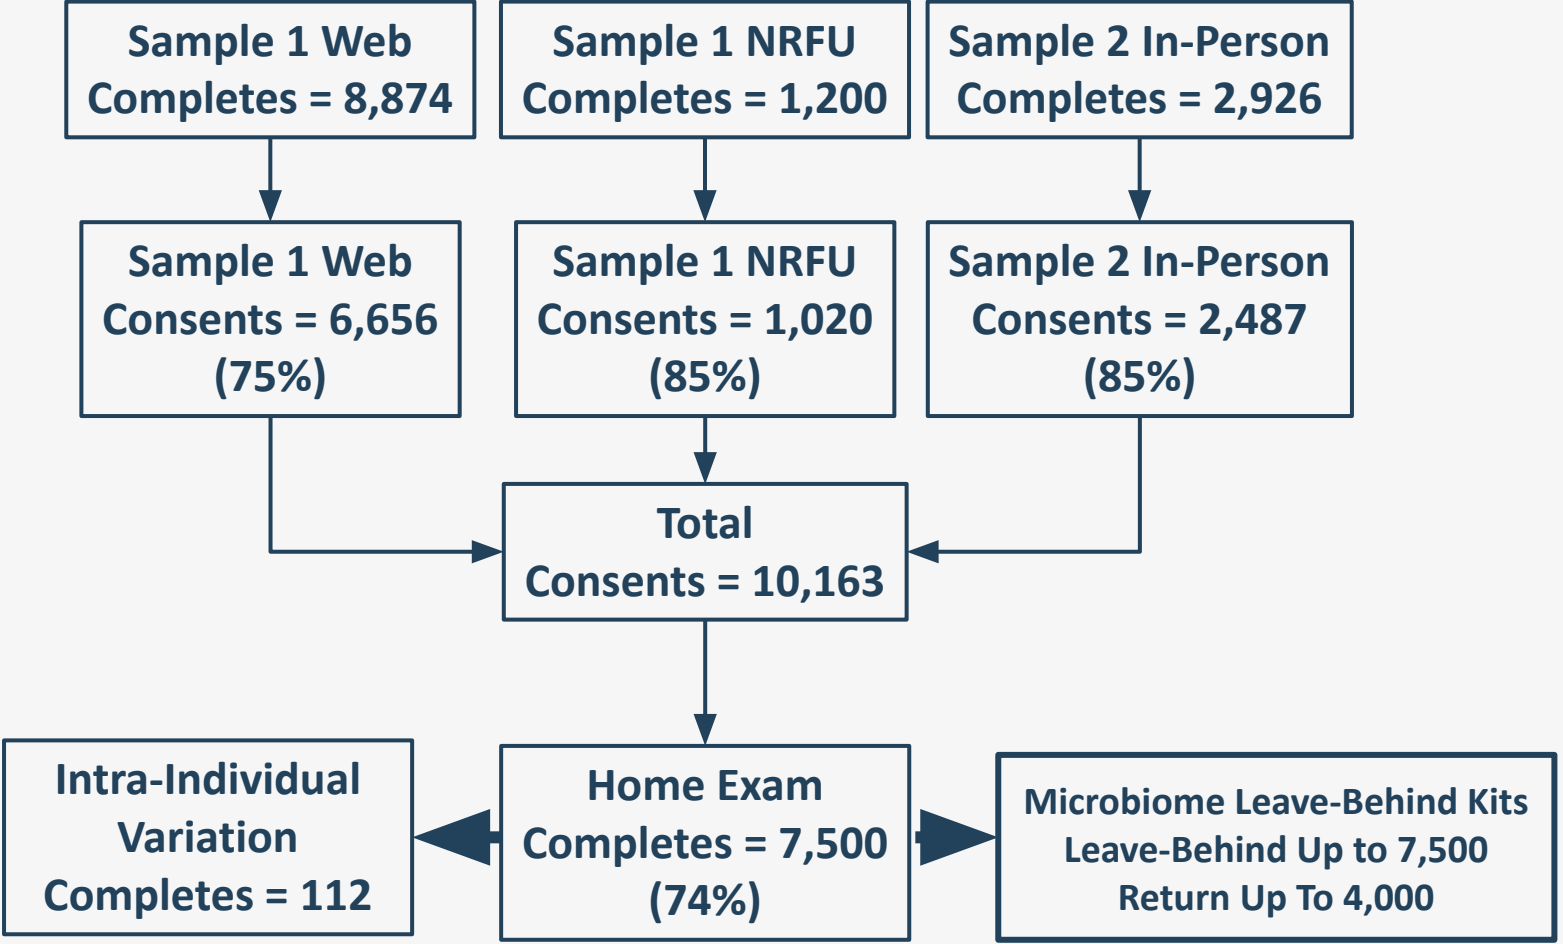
Sample 1 Web
Completes = 8,874

Sample 1 NRFU
Completes = 1,200

Sample 2 In-Person
Completes = 2,926

Sample 1 Web
Consents = 6,656
(75%)

Sample 1 NRFU
Consents = 1,020
(85%)

Sample 2 In-Person
Consents = 2,487
(85%)

Total
Consents = 10,163

Intra-Individual
Variation
Completes = 112

Home Exam
Completes = 7,500
(74%)

Microbiome Leave-Behind Kits
Leave-Behind Up to 7,500
Return Up To 4,000